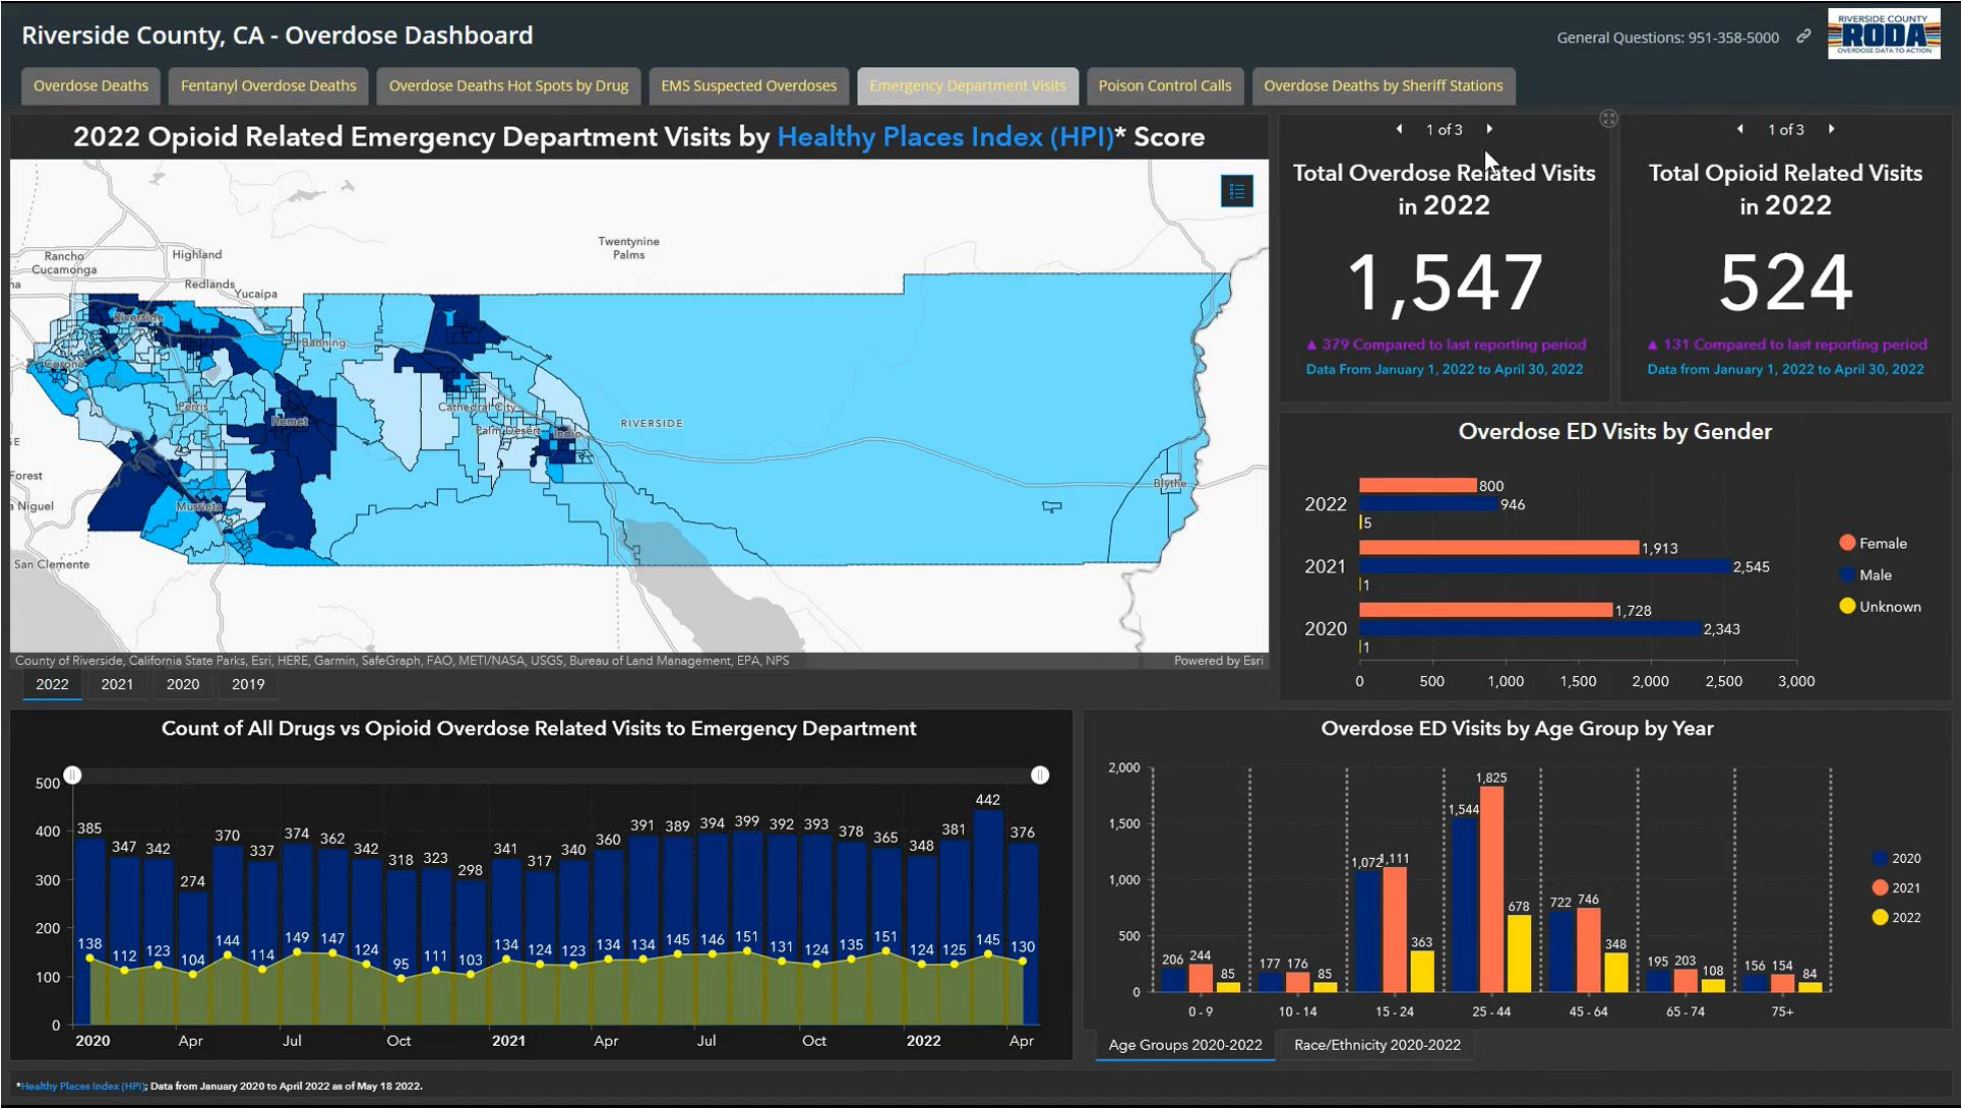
Riverside County, CA - Overdose Dashboard

General Questions: 951-358-5000

RIVERSIDE COUNTY RODA OVERDOSE DATA TO ACTION

Overdose Deaths | Fentanyl Overdose Deaths | Overdose Deaths Hot Spots by Drug | EMS Suspected Overdoses | Emergency Department Visits | Poison Control Calls | Overdose Deaths by Sheriff Stations

2022 Opioid Related Emergency Department Visits by Healthy Places Index (HPI)* Score

Rancho Cucamonga, Highland, Redlands, Yucaipa, Twentynine Palms, Riverside, Banning, Corona, Perris, Hemet, Cathedral City, Palm Desert, Indio, RIVERSIDE, Blythe, Forest, Niguel, San Clemente, Murrieta

County of Riverside, California State Parks, Esri, HERE, Garmin, SafeGraph, FAO, METI/NASA, USGS, Bureau of Land Management, EPA, NPS

Powered by Esri

2022 2021 2020 2019

1 of 3

Total Overdose Related Visits in 2022

1,547

▲ 379 Compared to last reporting period

Data From January 1, 2022 to April 30, 2022

1 of 3

Total Opioid Related Visits in 2022

524

▲ 131 Compared to last reporting period

Data from January 1, 2022 to April 30, 2022

Overdose ED Visits by Gender

| Year | Female | Male | Unknown |
|---|---|---|---|
| 2022 | 800 | 946 | 5 |
| 2021 | 1,913 | 2,545 | 1 |
| 2020 | 1,728 | 2,343 | 1 |

0 500 1,000 1,500 2,000 2,500 3,000

Female
Male
Unknown

Count of All Drugs vs Opioid Overdose Related Visits to Emergency Department

500 400 300 200 100 0

385 347 342 274 370 337 374 362 342 318 323 298 341 317 340 360 391 389 394 399 392 393 378 365 348 381 442 376

138 112 123 104 144 114 149 147 124 95 111 103 134 124 123 134 134 145 146 151 131 124 135 151 124 125 145 130

2020 Apr Jul Oct 2021 Apr Jul Oct 2022 Apr

Overdose ED Visits by Age Group by Year

| Age Group | 2020 | 2021 | 2022 |
|---|---|---|---|
| 0 - 9 | 206 | 244 | 85 |
| 10 - 14 | 177 | 176 | 85 |
| 15 - 24 | 1,072 | 1,111 | 363 |
| 25 - 44 | 1,544 | 1,825 | 678 |
| 45 - 64 | 722 | 746 | 348 |
| 65 - 74 | 195 | 203 | 108 |
| 75+ | 156 | 154 | 84 |

2,000 1,500 1,000 500 0

2020
2021
2022

Age Groups 2020-2022 | Race/Ethnicity 2020-2022

*Healthy Places Index (HPI); Data from January 2020 to April 2022 as of May 18 2022.